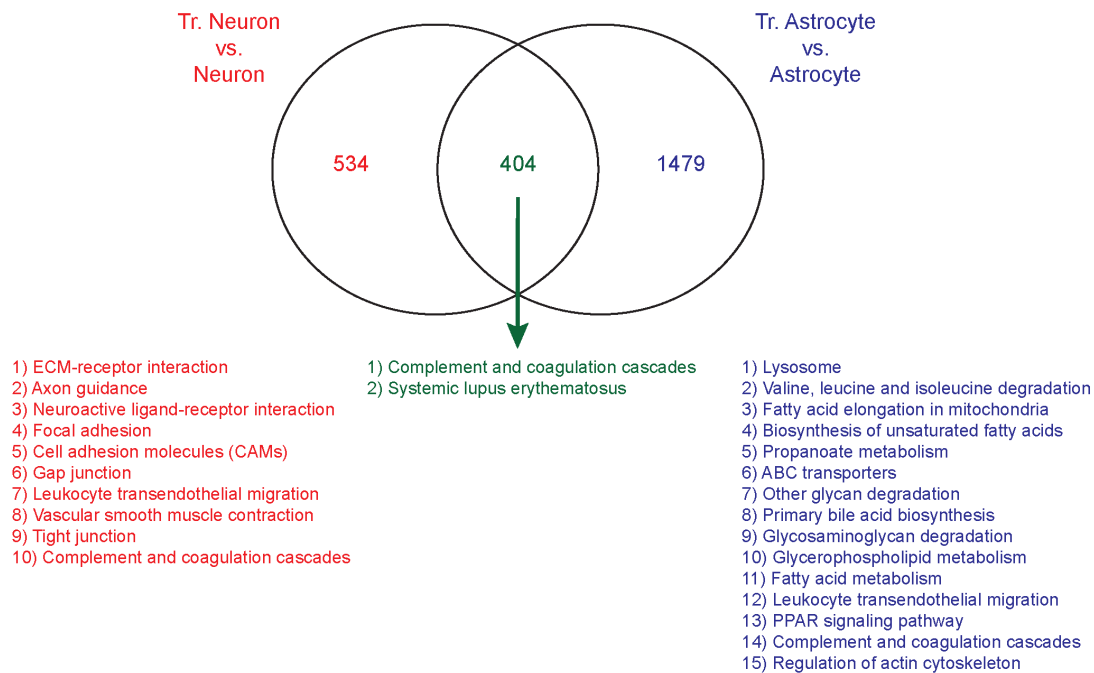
Tr. Neuron
vs.
Neuron

Tr. Astrocyte
vs.
Astrocyte

534

404

1479

1) ECM-receptor interaction
2) Axon guidance
3) Neuroactive ligand-receptor interaction
4) Focal adhesion
5) Cell adhesion molecules (CAMs)
6) Gap junction
7) Leukocyte transendothelial migration
8) Vascular smooth muscle contraction
9) Tight junction
10) Complement and coagulation cascades

1) Complement and coagulation cascades
2) Systemic lupus erythematosus

1) Lysosome
2) Valine, leucine and isoleucine degradation
3) Fatty acid elongation in mitochondria
4) Biosynthesis of unsaturated fatty acids
5) Propanoate metabolism
6) ABC transporters
7) Other glycan degradation
8) Primary bile acid biosynthesis
9) Glycosaminoglycan degradation
10) Glycerophospholipid metabolism
11) Fatty acid metabolism
12) Leukocyte transendothelial migration
13) PPAR signaling pathway
14) Complement and coagulation cascades
15) Regulation of actin cytoskeleton